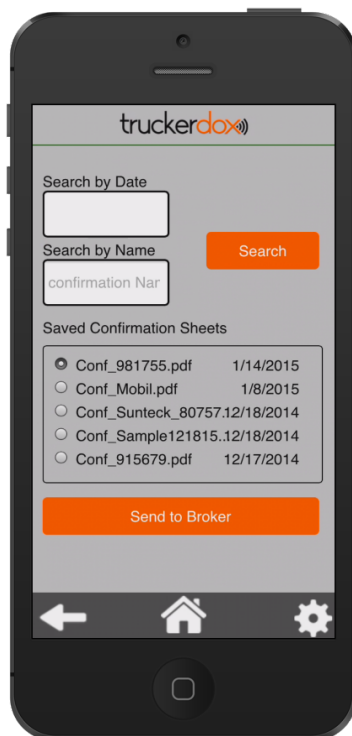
truckerdox

Search by Date

Search by Name

confirmation Nar

Search

Saved Confirmation Sheets

Conf_981755.pdf 1/14/2015
Conf_Mobil.pdf 1/8/2015
Conf_Sunteck_80757.12/18/2014
Conf_Sample121815.12/18/2014
Conf_915679.pdf 12/17/2014

Send to Broker